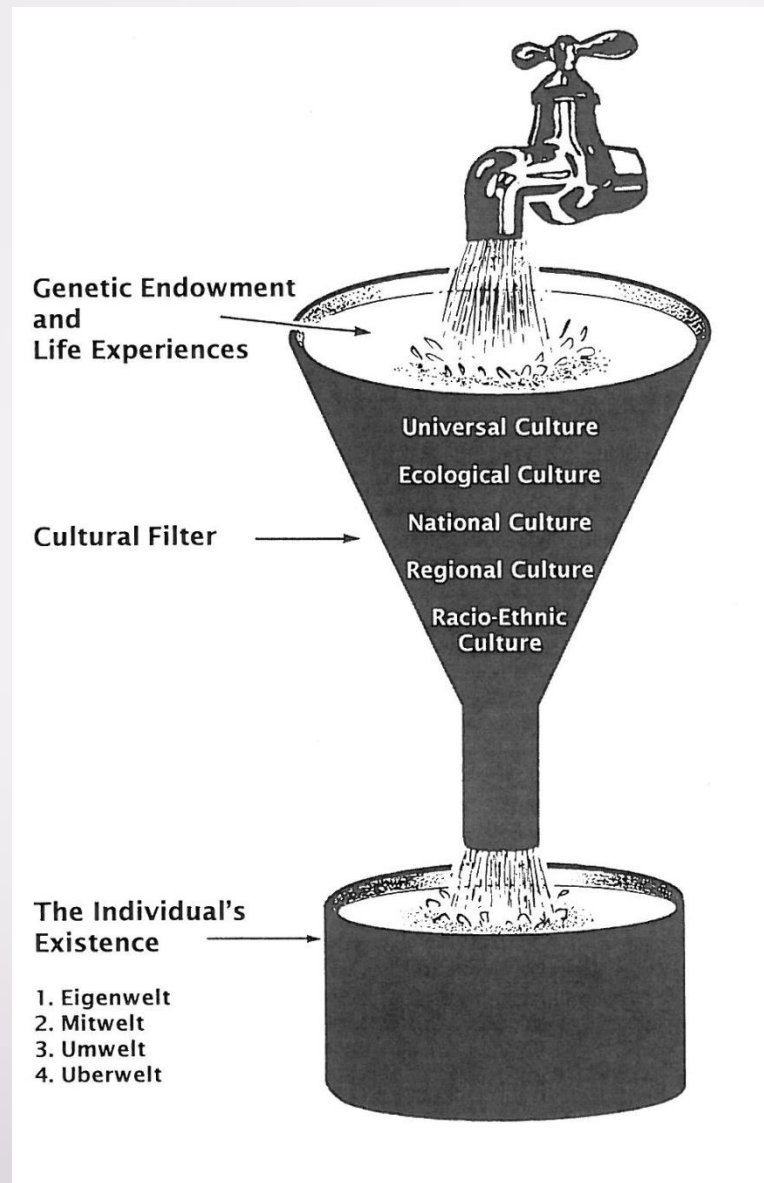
Genetic Endowment and Life Experiences

Universal Culture

Ecological Culture

National Culture

Regional Culture

Racio-Ethnic Culture

Cultural Filter

The Individual's Existence

1. Eigenwelt
2. Mitwelt
3. Umwelt
4. Uberwelt